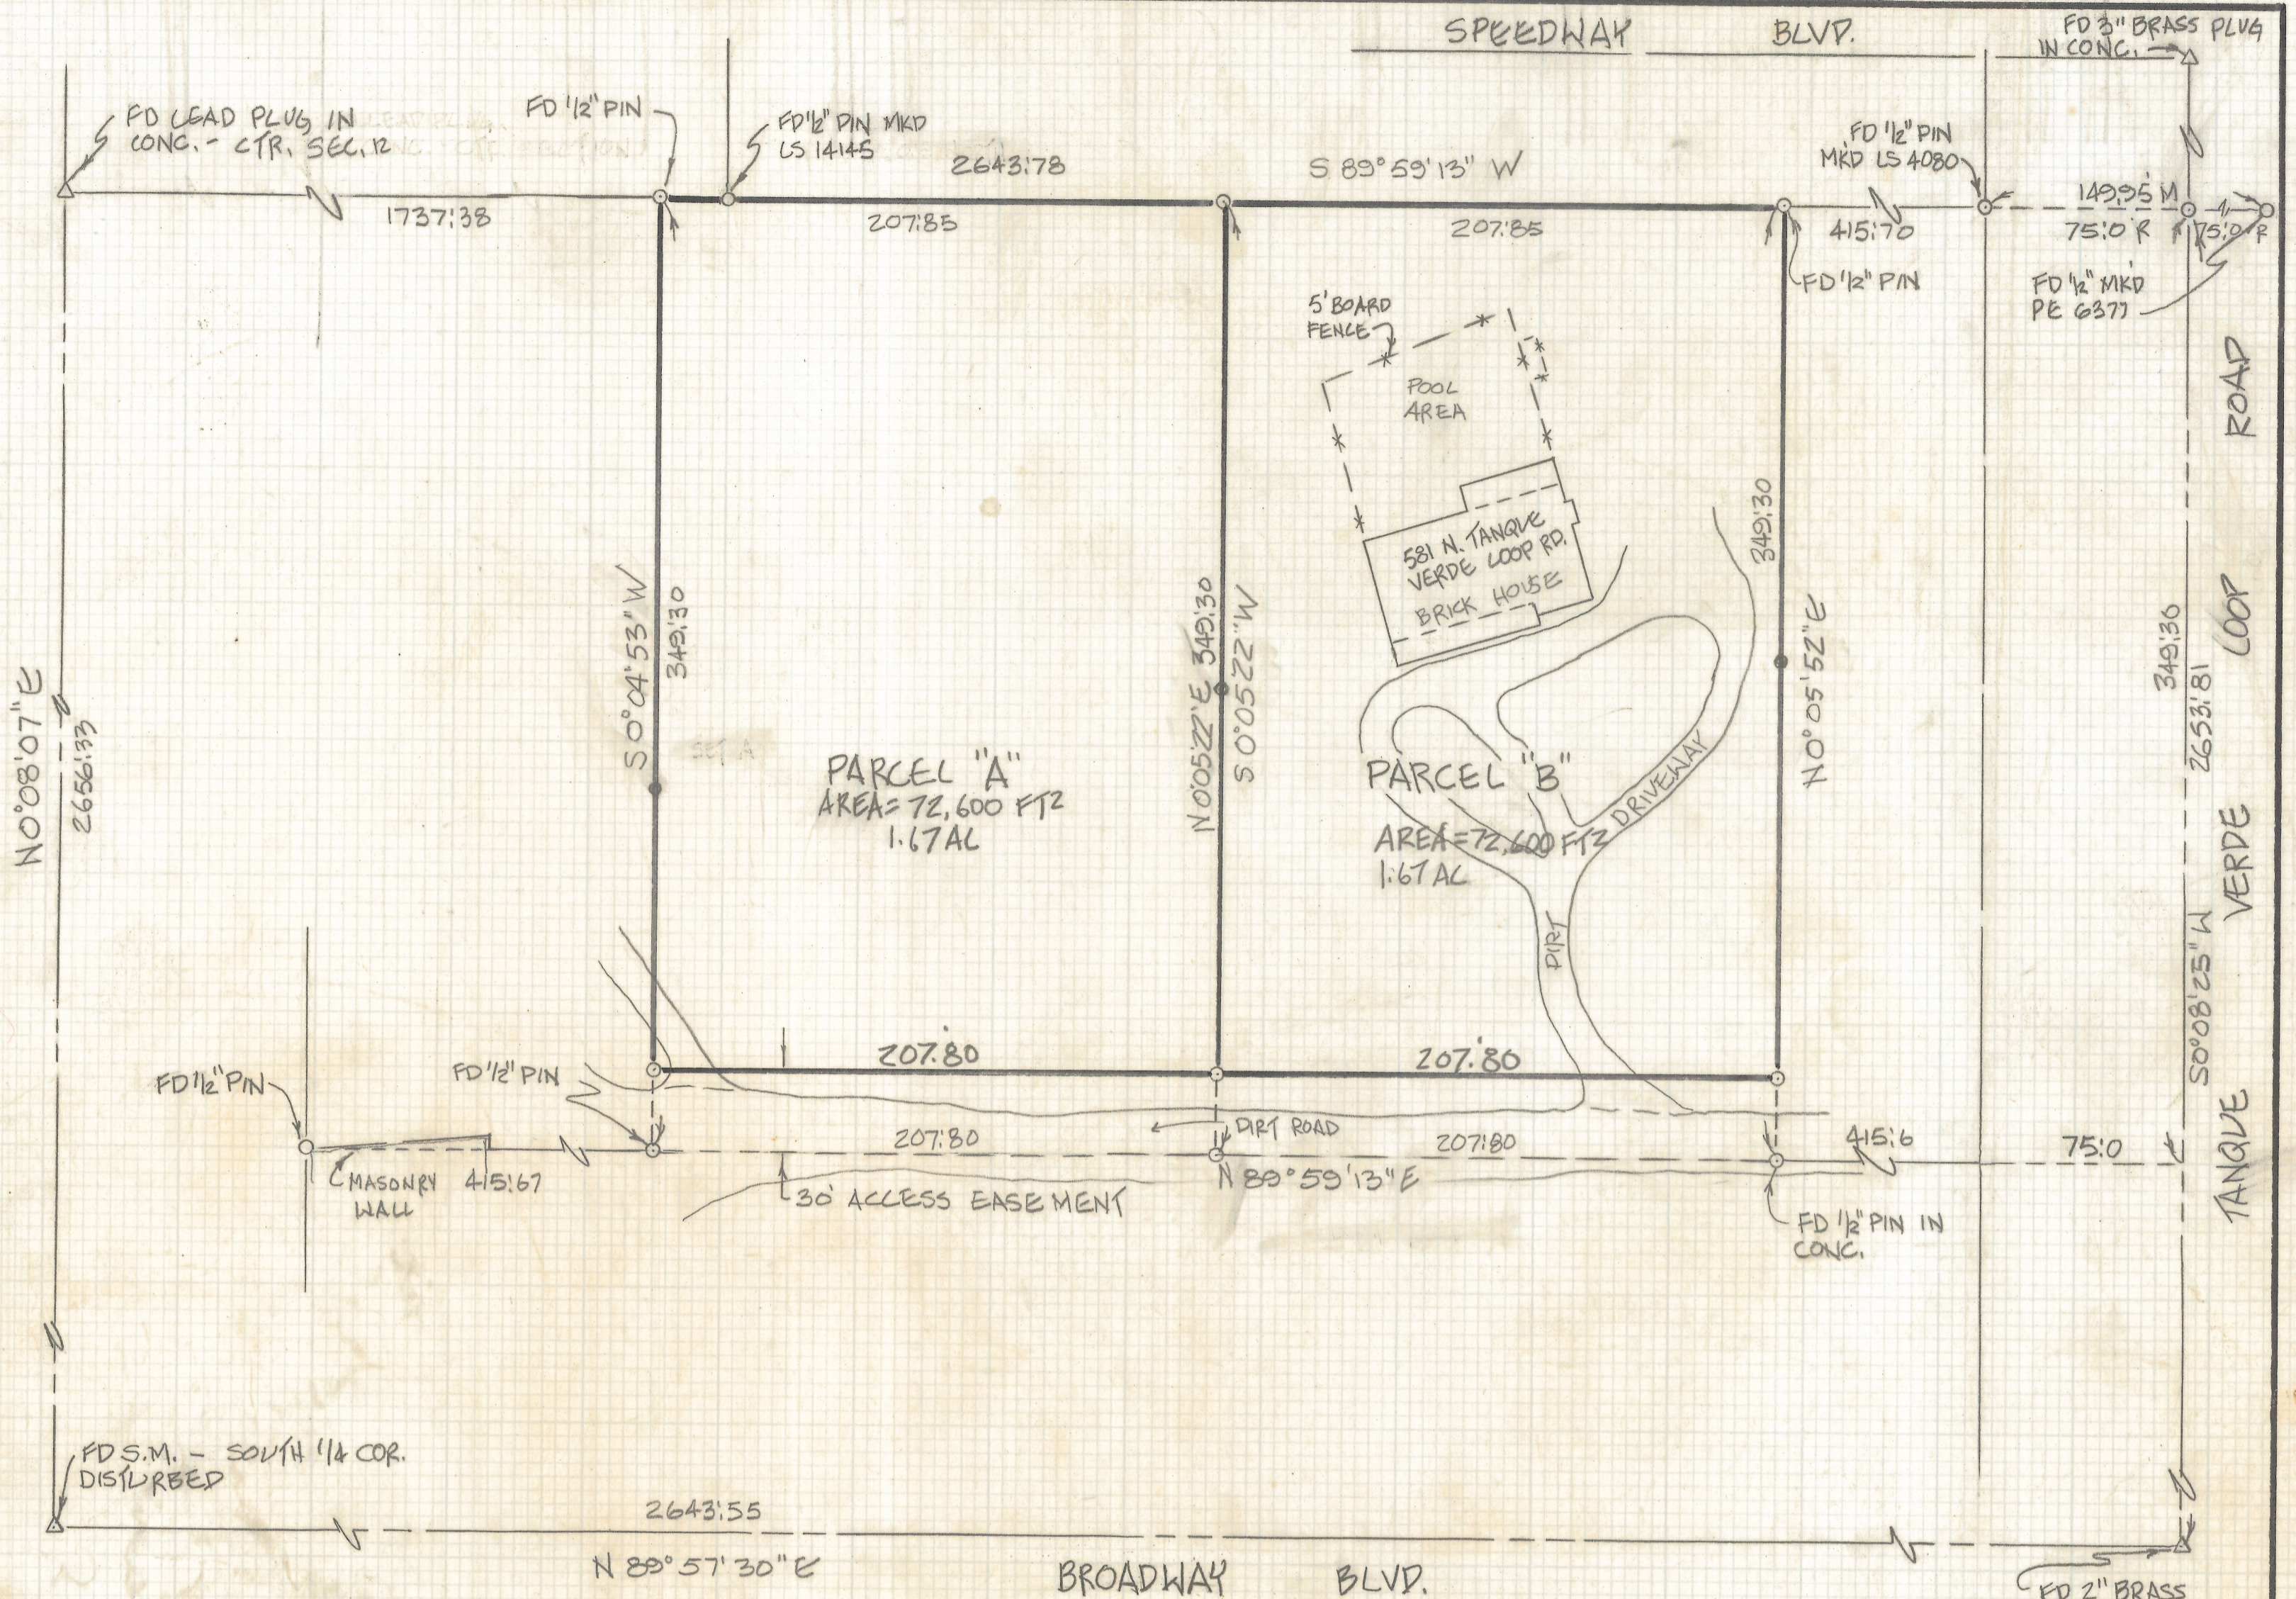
SPEEDWAY BLVD.

FD 3" BRASS PLUG IN CONC.

FD LEAD PLUG IN CONC. - CTR. SEC. 12

FD ½" PIN

FD ½" PIN MKD LS 14145

2643.78

S 89°59'13" W

FD ½" PIN MKD LS 4080

149.95 M

75.0 R

75.0 R

1737.38

207.85

207.85

415.70

FD ½" PIN

FD ½" MKD PE 6377

5' BOARD FENCE

POOL AREA

581 N. TANQUE VERDE LOOP RD. BRICK HOUSE

ROAD

349.30

S 0°04'53" W

349.30

N 0°05'22" E 349.30

S 0°05'22" W

349.30

N 0°05'52" E

349.36

LOOP

N 0°08'07" E

2656.33

PARCEL "A" AREA = 72,600 FT² 1.67 AC

PARCEL "B" AREA = 72,600 FT² 1.67 AC

DRIVEWAY

DIRT

2653.81

S 0°08'25" W

VERDE

207.80

207.80

FD ½" PIN

FD ½" PIN

DIRT ROAD

207.80

207.80

415.6

75.0

MASONRY WALL

415.67

N 89°59'13" E

30' ACCESS EASEMENT

FD ½" PIN IN CONC.

TANQUE

FD S.M. - SOUTH ¼ COR. DISTURBED

2643.55

N 89°57'30" E

BROADWAY BLVD.

FD 2" BRASS